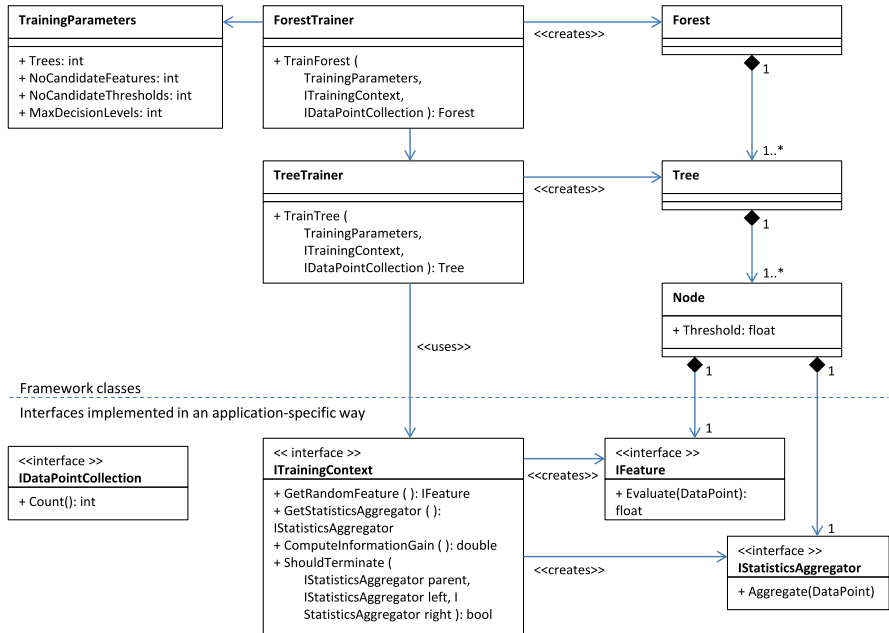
TrainingParameters

+ Trees: int
+ NoCandidateFeatures: int
+ NoCandidateThresholds: int
+ MaxDecisionLevels: int

ForestTrainer

+ TrainForest ( TrainingParameters, ITrainingContext, IDataPointCollection ): Forest

<<creates>>

Forest

1

1..*

TreeTrainer

+ TrainTree ( TrainingParameters, ITrainingContext, IDataPointCollection ): Tree

<<creates>>

Tree

1

1..*

Node

+ Threshold: float

<<uses>>

1

1

Framework classes

Interfaces implemented in an application-specific way

1

<<interface >>
IDataPointCollection

+ Count(): int

<< interface >>
ITrainingContext

+ GetRandomFeature ( ): IFeature
+ GetStatisticsAggregator ( ): IStatisticsAggregator
+ ComputeInformationGain ( ): double
+ ShouldTerminate ( IStatisticsAggregator parent, IStatisticsAggregator left, I StatisticsAggregator right ): bool

<<creates>>

<<interface >>
IFeature

+ Evaluate(DataPoint): float

1

<<creates>>

<<interface >>
IStatisticsAggregator

+ Aggregate(DataPoint)